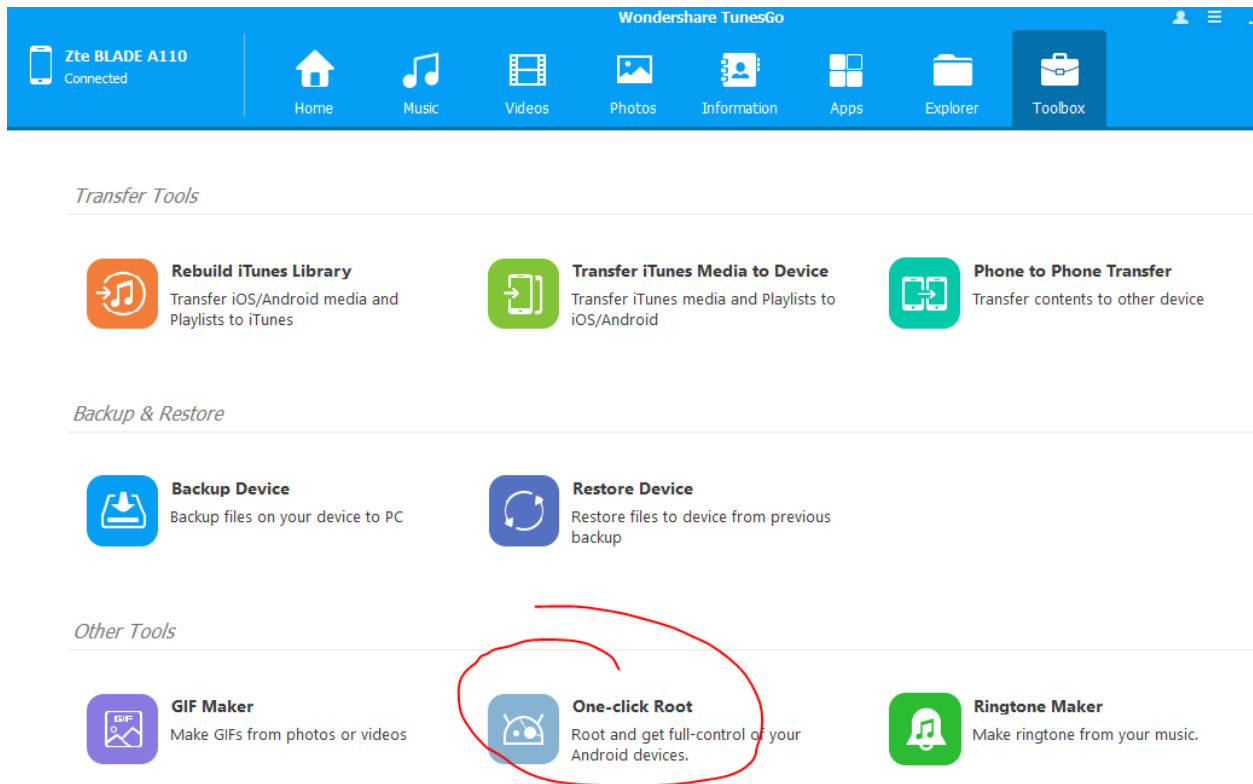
Wondershare TunesGo

Zte BLADE A110
Connected

Home
Music
Videos
Photos
Information
Apps
Explorer
Toolbox

Transfer Tools

Rebuild iTunes Library
Transfer iOS/Android media and Playlists to iTunes

Transfer iTunes Media to Device
Transfer iTunes media and Playlists to iOS/Android

Phone to Phone Transfer
Transfer contents to other device

Backup & Restore

Backup Device
Backup files on your device to PC

Restore Device
Restore files to device from previous backup

Other Tools

GIF
GIF Maker
Make GIFs from photos or videos

One-click Root
Root and get full-control of your Android devices.

Ringtone Maker
Make ringtone from your music.